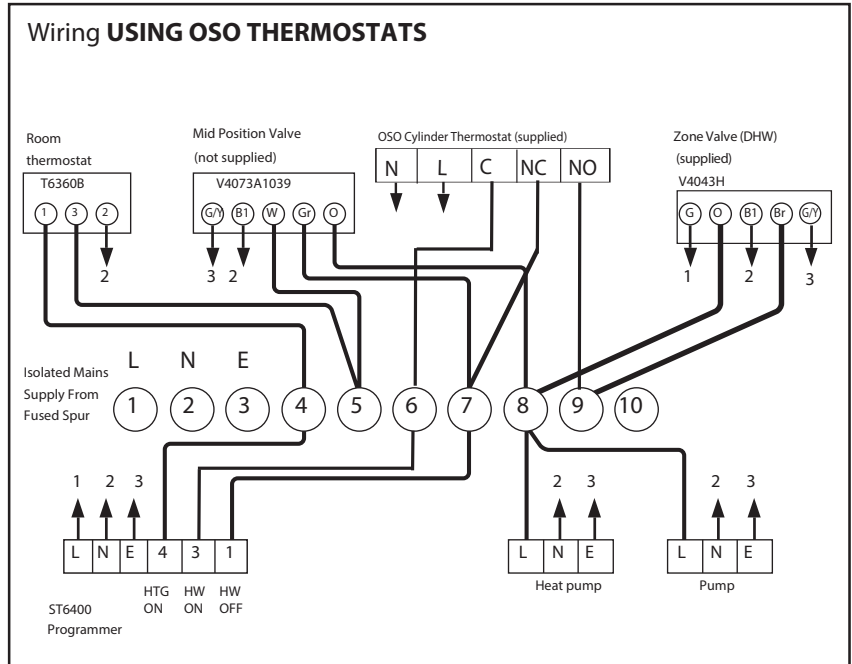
Wiring **USING OSO THERMOSTATS**

Room thermostat
T6360B
1 3 2
2

Mid Position Valve
(not supplied)
V4073A1039
G/Y B1 W Gr O
3 2

OSO Cylinder Thermostat (supplied)
| N | L | C | NC | NO |
|---|---|---|---|---|

Zone Valve (DHW)
(supplied)
V4043H
G O B1 Br G/Y
1 2 3

Isolated Mains Supply From Fused Spur
L N E
1 2 3 4 5 6 7 8 9 10

1 2 3
| L | N | E | 4 | 3 | 1 |
|---|---|---|---|---|---|

HTG ON HW ON HW OFF

ST6400 Programmer

2 3
| L | N | E |
|---|---|---|
Heat pump

2 3
| L | N | E |
|---|---|---|
Pump